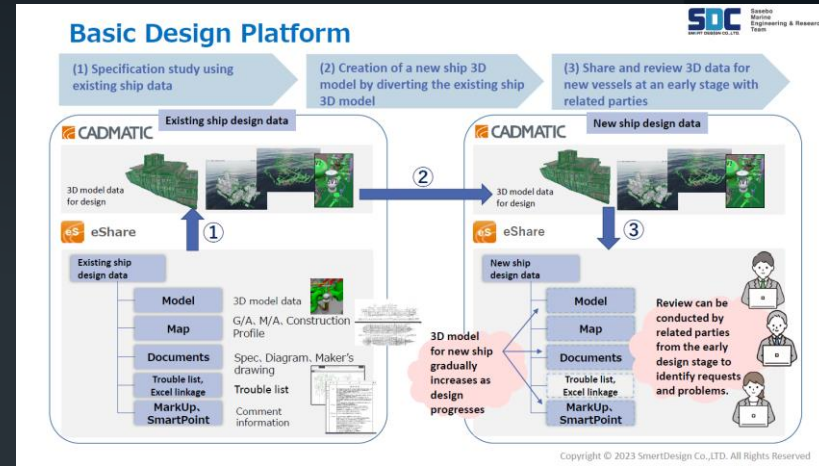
Basic Design Platform

SDC SMART DESIGN CO.,LTD.
Sasebo Marine Engineering & Research Team

(1) Specification study using existing ship data

(2) Creation of a new ship 3D model by diverting the existing ship 3D model

(3) Share and review 3D data for new vessels at an early stage with related parties

CADMATIC

Existing ship design data

3D model data for design

eShare

①

Existing ship design data

Model

Map

Documents

Trouble list, Excel linkage

MarkUp、SmartPoint

3D model data

G/A, M/A, Construction Profile

Spec, Diagram, Maker's drawing

Trouble list

Comment information

②

CADMATIC

New ship design data

3D model data for design

eShare

③

New ship design data

Model

Map

Documents

Trouble list, Excel linkage

MarkUp、SmartPoint

3D model for new ship gradually increases as design progresses

Review can be conducted by related parties from the early design stage to identify requests and problems.

Copyright © 2023 SmartDesign Co.,LTD. All Rights Reserved